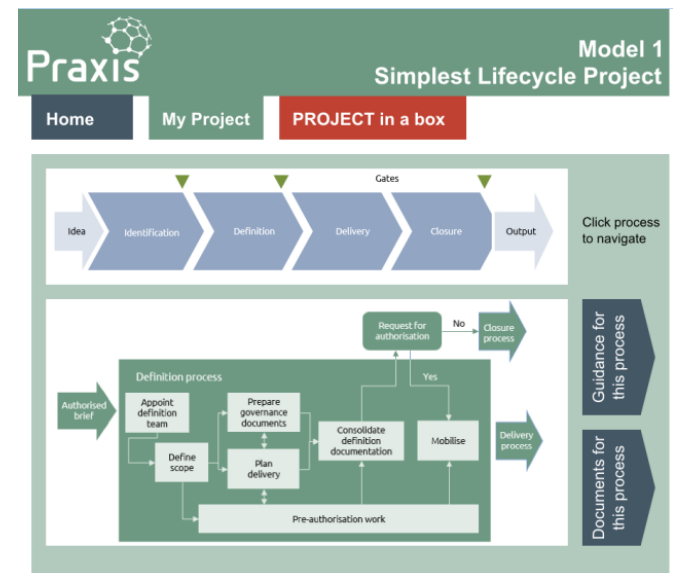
Praxis

Model 1
Simplest Lifecycle Project

Home

My Project

PROJECT in a box

Gates

Idea

Identification

Definition

Delivery

Closure

Output

Click process to navigate

Request for authorisation

No

Closure process

Yes

Definition process

Authorised brief

Appoint definition team

Prepare governance documents

Define scope

Plan delivery

Consolidate definition documentation

Mobilise

Delivery process

Pre-authorisation work

Guidance for this process

Documents for this process